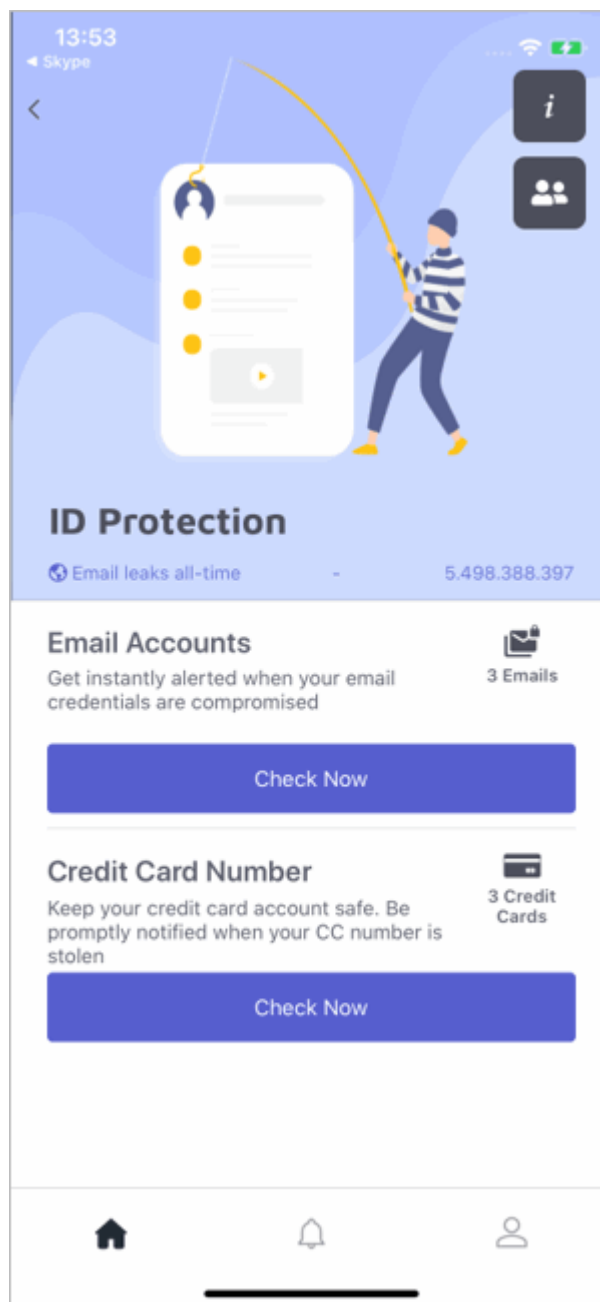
13:53
◄ Skype

i

ID Protection

Email leaks all-time - 5.498.388.397

Email Accounts
Get instantly alerted when your email credentials are compromised
3 Emails

Check Now

Credit Card Number
Keep your credit card account safe. Be promptly notified when your CC number is stolen
3 Credit Cards

Check Now